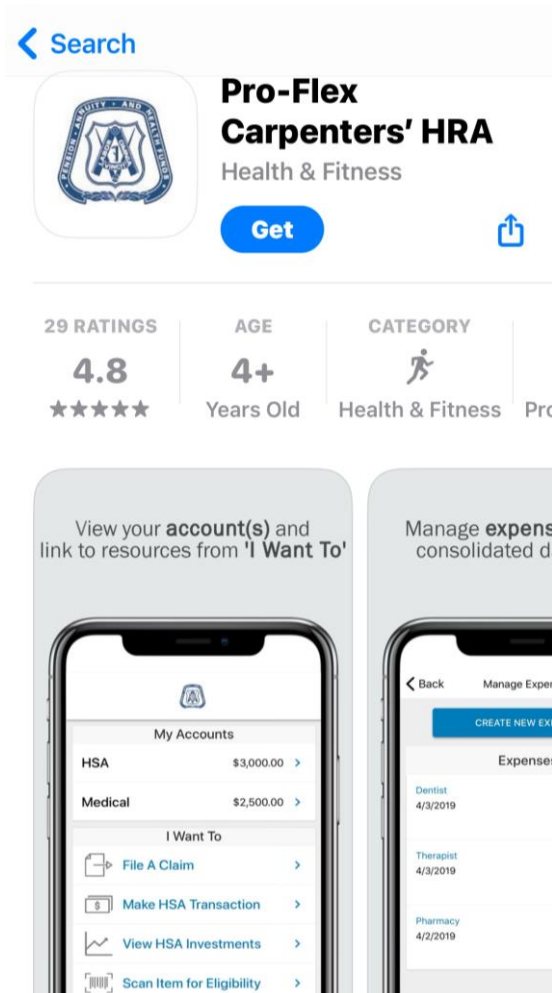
Search

Pro-Flex Carpenters' HRA
Health & Fitness

Get

29 RATINGS
4.8
★★★★★

AGE
4+
Years Old

CATEGORY
Health & Fitness

Pro

View your account(s) and link to resources from 'I Want To'

My Accounts

HSA $3,000.00
Medical $2,500.00

I Want To

File A Claim
Make HSA Transaction
View HSA Investments
Scan Item for Eligibility

Manage expens consolidated d

Back Manage Exper

CREATE NEW EX

Expense

Dentist
4/3/2019

Therapist
4/3/2019

Pharmacy
4/2/2019